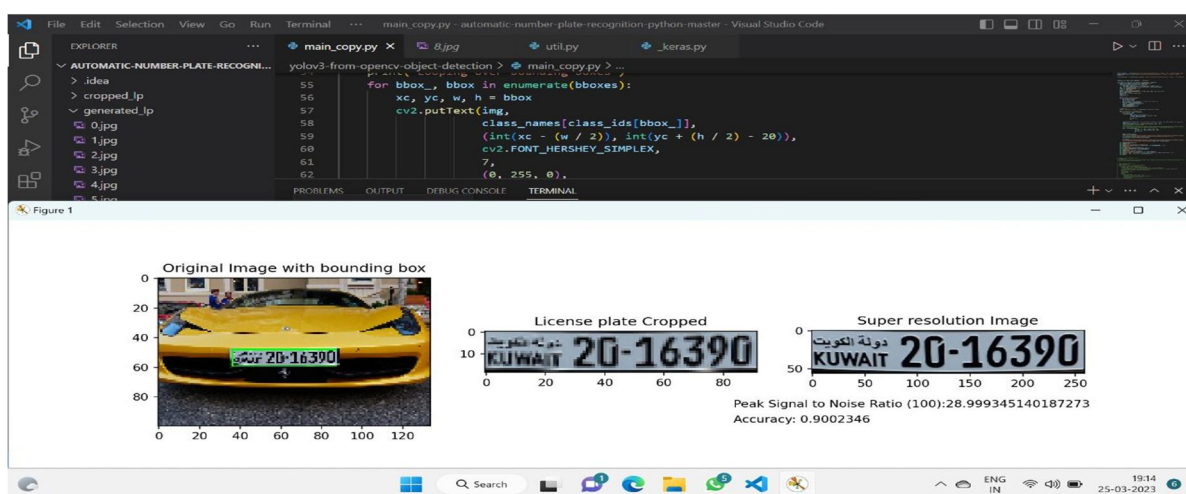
File Edit Selection View Go Run Terminal ··· main_copy.py - automatic-number-plate-recognition-python-master - Visual Studio Code

EXPLORER ···
AUTOMATIC-NUMBER-PLATE-RECOGNI...
> .idea
> cropped_lp
generated_lp
0.jpg
1.jpg
2.jpg
3.jpg
4.jpg
5.jpg

main_copy.py × 8.jpg util.py _keras.py

yolov3-from-opencv-object-detection > main_copy.py > ...

55 for bbox_, bbox in enumerate(bboxes):
56 xc, yc, w, h = bbox
57 cv2.putText(img,
58 class_names[class_ids[bbox_]],
59 (int(xc - (w / 2)), int(yc + (h / 2) - 20)),
60 cv2.FONT_HERSHEY_SIMPLEX,
61 7,
62 (0, 255, 0),

PROBLEMS OUTPUT DEBUG CONSOLE TERMINAL

Figure 1

Original Image with bounding box
0
20
40
60
80
0 20 40 60 80 100 120

License plate Cropped
0
10
0 20 40 60 80

Super resolution Image
0
50
0 50 100 150 200 250

KUWAIT 20-16390

Peak Signal to Noise Ratio (100):28.999345140187273
Accuracy: 0.9002346

Search
ENG IN
19:14
25-03-2023